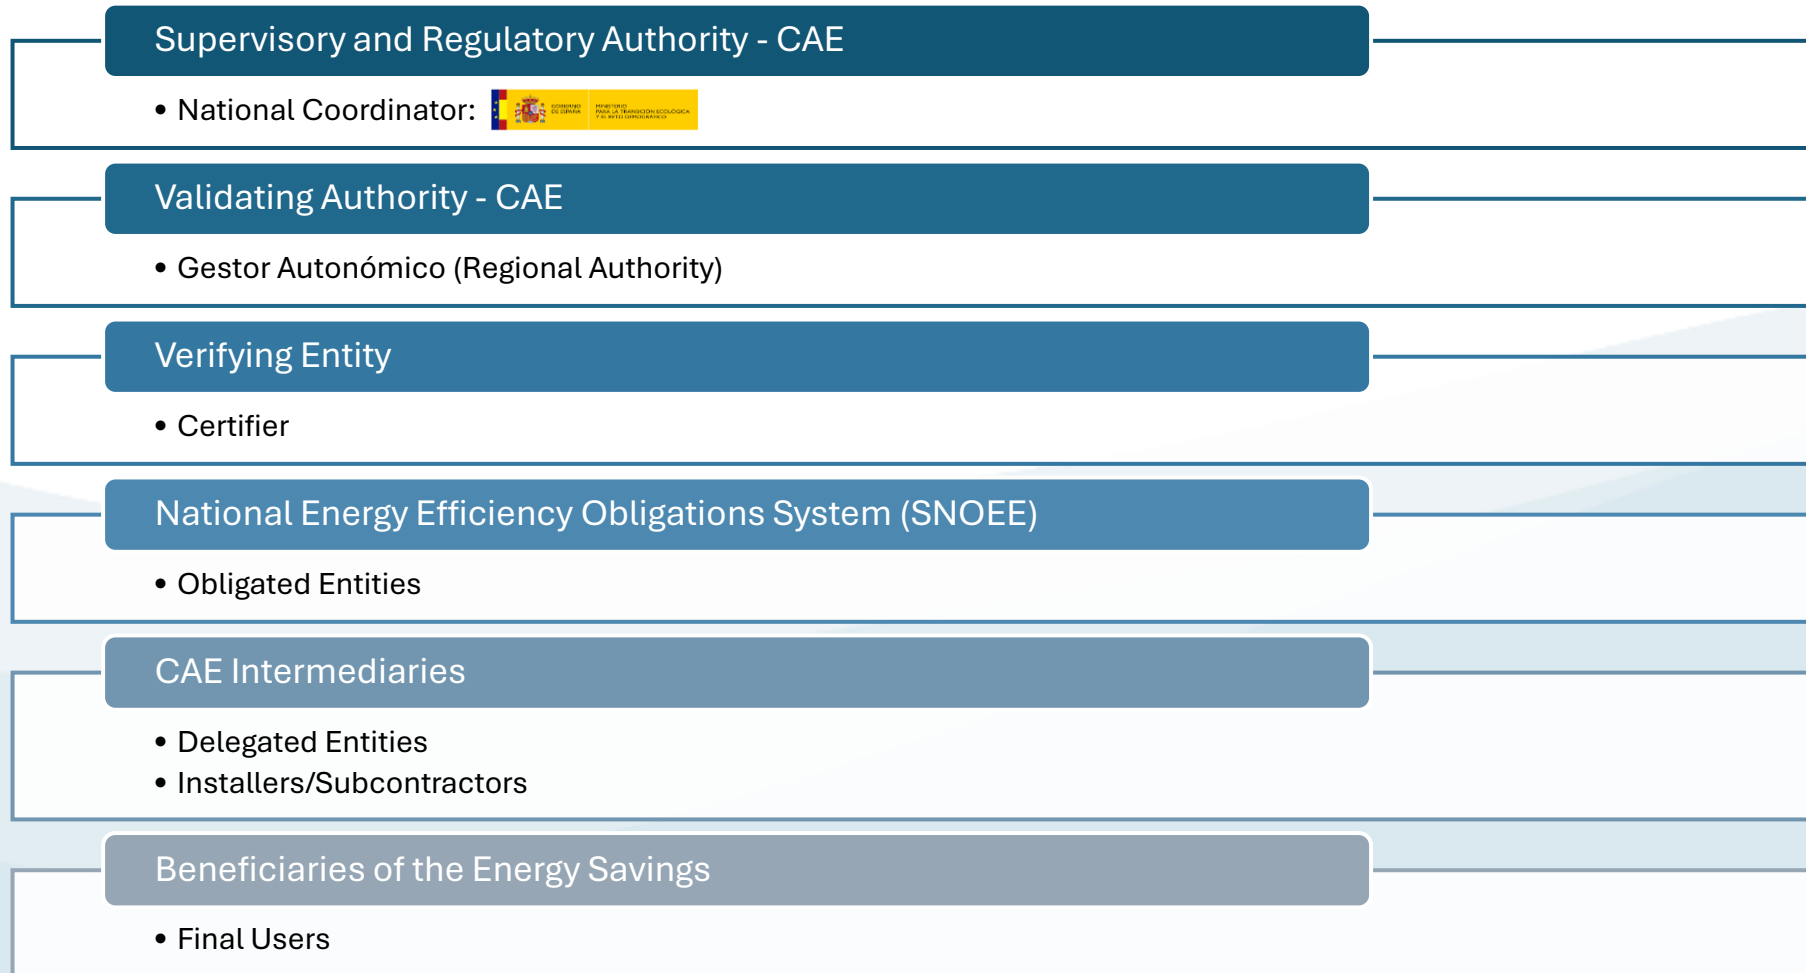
Supervisory and Regulatory Authority - CAE

• National Coordinator: GOBIERNO DE ESPAÑA MINISTERIO PARA LA TRANSICIÓN ECOLÓGICA Y EL RETO DEMOGRÁFICO

Validating Authority - CAE

• Gestor Autonómico (Regional Authority)

Verifying Entity

• Certifier

National Energy Efficiency Obligations System (SNOEE)

• Obligated Entities

CAE Intermediaries

• Delegated Entities
• Installers/Subcontractors

Beneficiaries of the Energy Savings

• Final Users